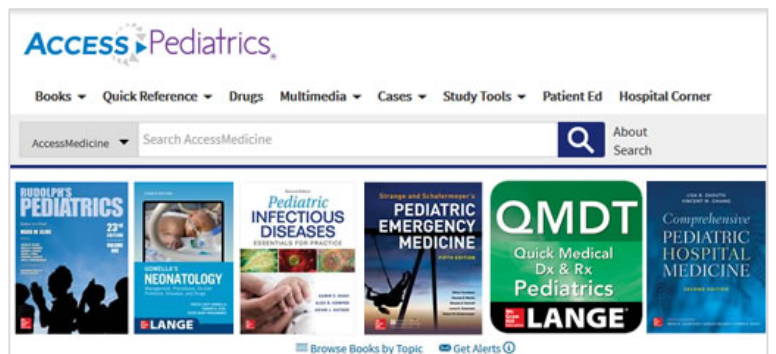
ACCESS Pediatrics

Books ▾ Quick Reference ▾ Drugs Multimedia ▾ Cases ▾ Study Tools ▾ Patient Ed Hospital Corner

AccessMedicine ▾ Search AccessMedicine

About Search

RUDOLPH'S PEDIATRICS 23rd

GOMELLA'S NEONATOLOGY LANGE

Pediatric INFECTIOUS DISEASES ESSENTIALS FOR PRACTICE

Strange and Schafermeyer's PEDIATRIC EMERGENCY MEDICINE FIFTH EDITION

QMDT Quick Medical Dx & Rx Pediatrics LANGE

Comprehensive PEDIATRIC HOSPITAL MEDICINE SECOND EDITION

Browse Books by Topic Get Alerts